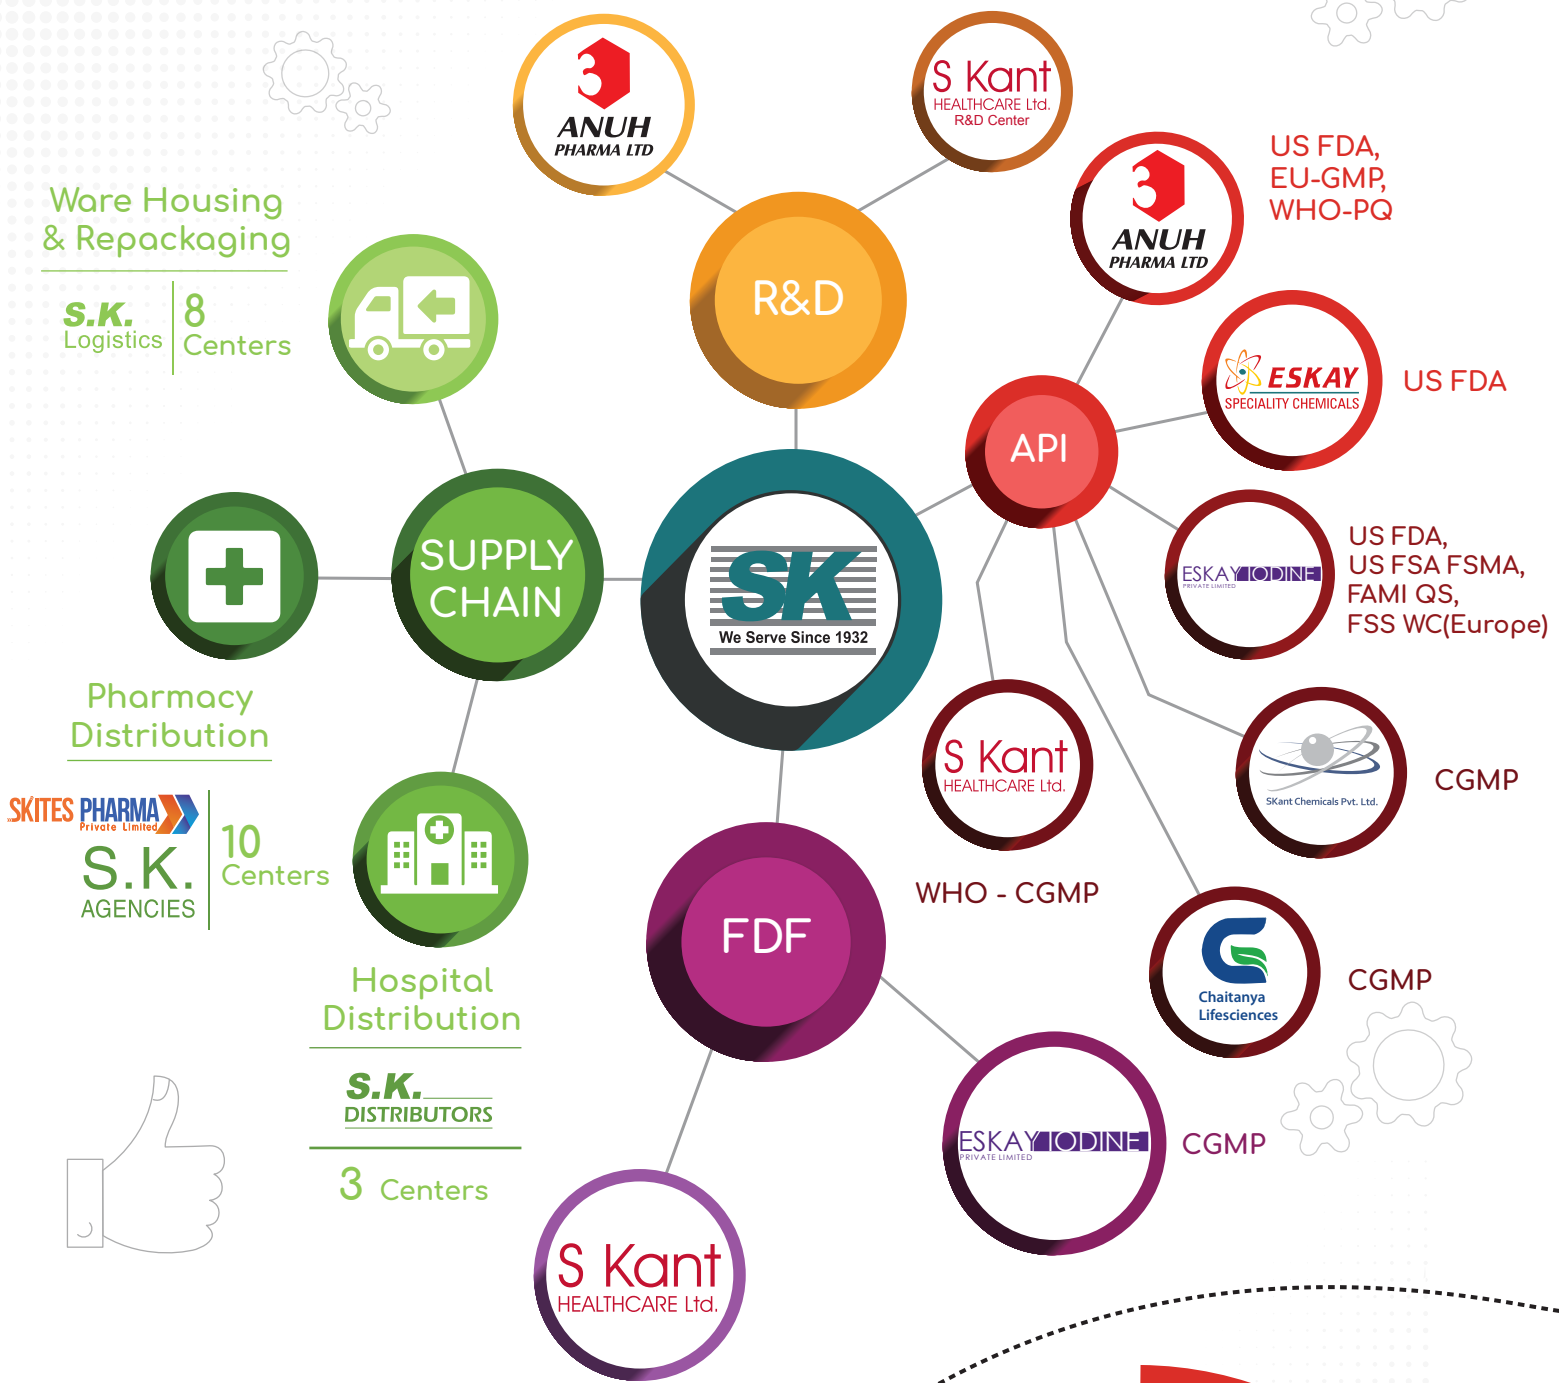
ANUH PHARMA LTD

S Kant HEALTHCARE Ltd. R&D Center

Ware Housing & Repackaging

S.K. Logistics

8 Centers

R&D

ANUH PHARMA LTD

US FDA, EU-GMP, WHO-PQ

ESKAY SPECIALITY CHEMICALS

US FDA

API

SUPPLY CHAIN

SK We Serve Since 1932

ESKAY IODINE PRIVATE LIMITED

US FDA, US FSA FSMA, FAMI QS, FSS WC(Europe)

Pharmacy Distribution

SKITES PHARMA Private Limited

S.K. AGENCIES

10 Centers

S Kant HEALTHCARE Ltd.

SKant Chemicals Pvt. Ltd.

CGMP

WHO - CGMP

FDF

Chaitanya Lifesciences

CGMP

Hospital Distribution

S.K. DISTRIBUTORS

3 Centers

ESKAY IODINE PRIVATE LIMITED

CGMP

S Kant HEALTHCARE Ltd.